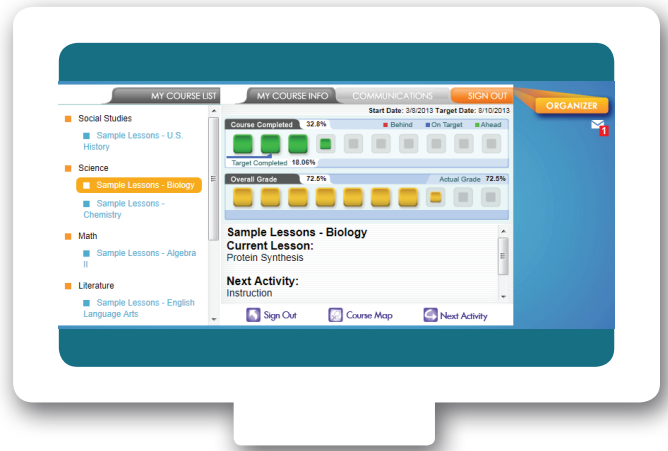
MY COURSE LIST
MY COURSE INFO
COMMUNICATIONS
SIGN OUT
ORGANIZER
1

Start Date: 3/8/2013 Target Date: 8/10/2013

Social Studies
Sample Lessons - U.S. History
Science
Sample Lessons - Biology
Sample Lessons - Chemistry
Math
Sample Lessons - Algebra II
Literature
Sample Lessons - English Language Arts

Course Completed 32.8%
Behind On Target Ahead
Target Completed 18.06%

Overall Grade 72.5%
Actual Grade 72.5%

Sample Lessons - Biology
Current Lesson:
Protein Synthesis

Next Activity:
Instruction

Sign Out
Course Map
Next Activity